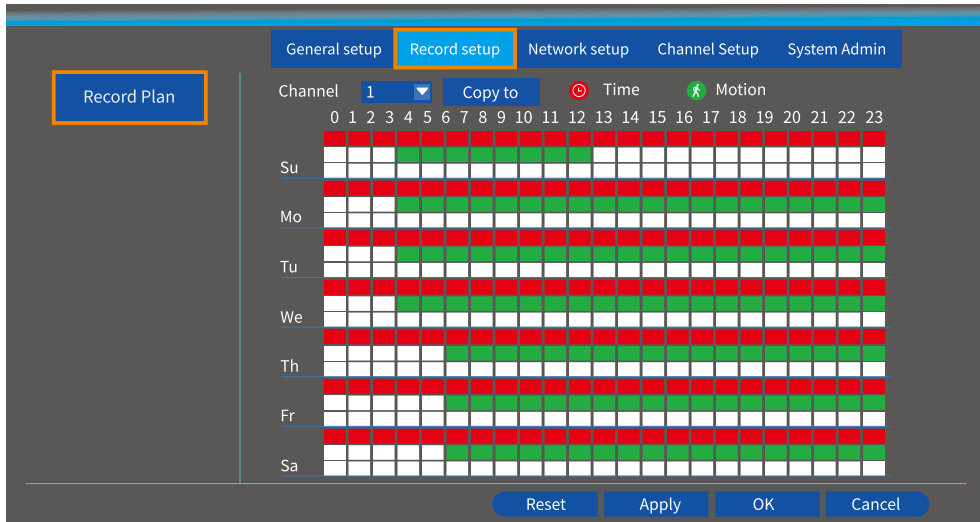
General setup | Record setup | Network setup | Channel Setup | System Admin

Record Plan

Channel 1 Copy to Time Motion

0 1 2 3 4 5 6 7 8 9 10 11 12 13 14 15 16 17 18 19 20 21 22 23

Su

Mo

Tu

We

Th

Fr

Sa

Reset Apply OK Cancel